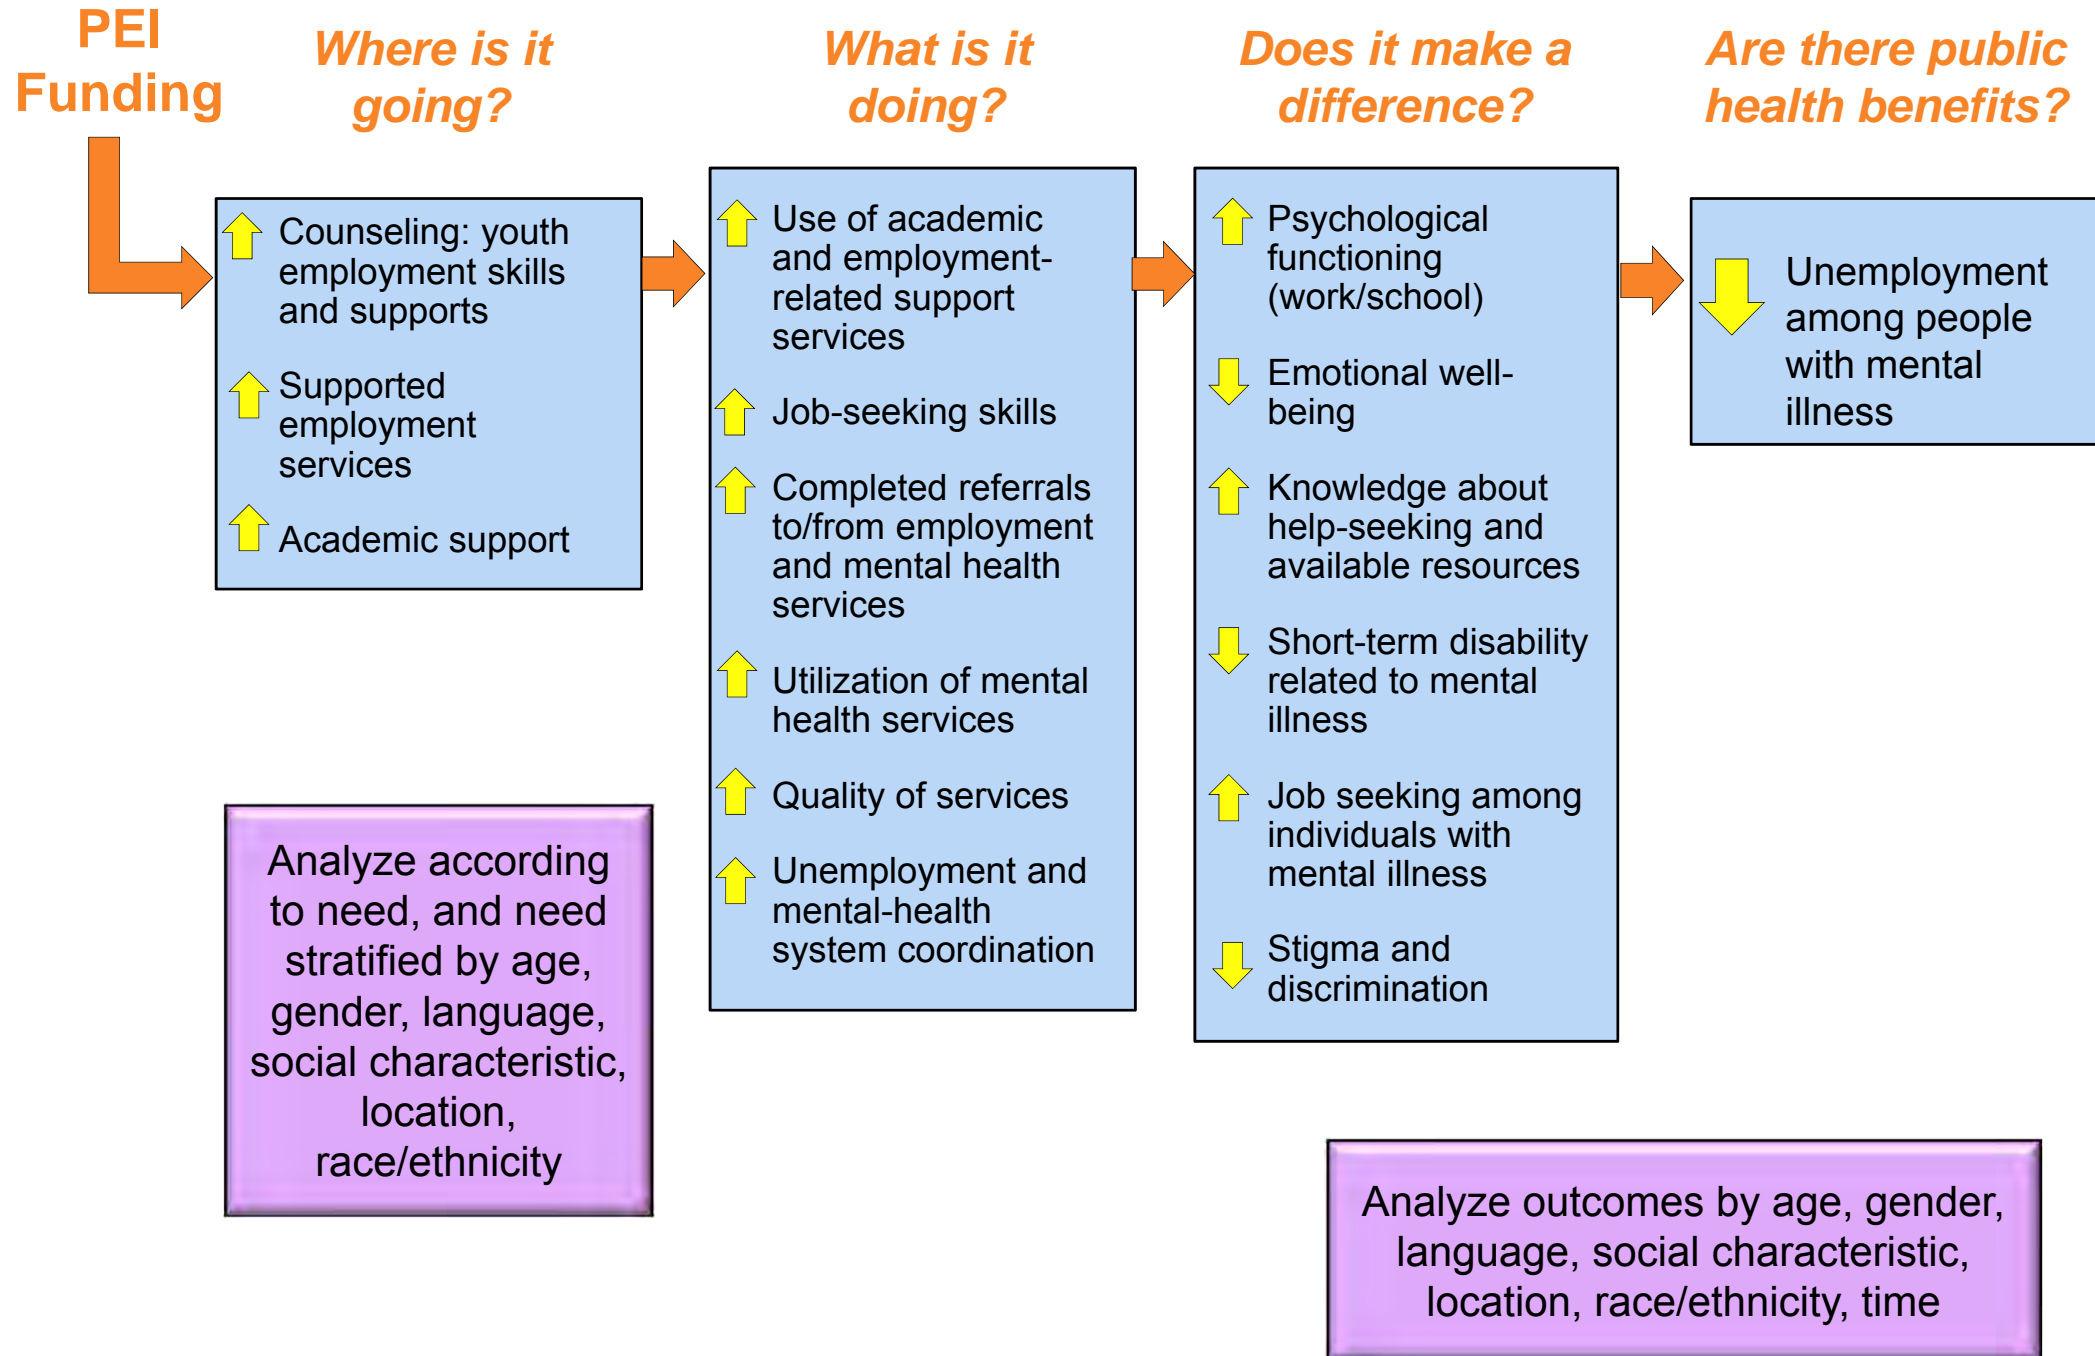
PEI Funding

Where is it going?

What is it doing?

Does it make a difference?

Are there public health benefits?

Counseling: youth employment skills and supports

Supported employment services

Academic support

Use of academic and employment-related support services

Job-seeking skills

Completed referrals to/from employment and mental health services

Utilization of mental health services

Quality of services

Unemployment and mental-health system coordination

Psychological functioning (work/school)

Emotional well-being

Knowledge about help-seeking and available resources

Short-term disability related to mental illness

Job seeking among individuals with mental illness

Stigma and discrimination

Unemployment among people with mental illness

Analyze according to need, and need stratified by age, gender, language, social characteristic, location, race/ethnicity

Analyze outcomes by age, gender, language, social characteristic, location, race/ethnicity, time